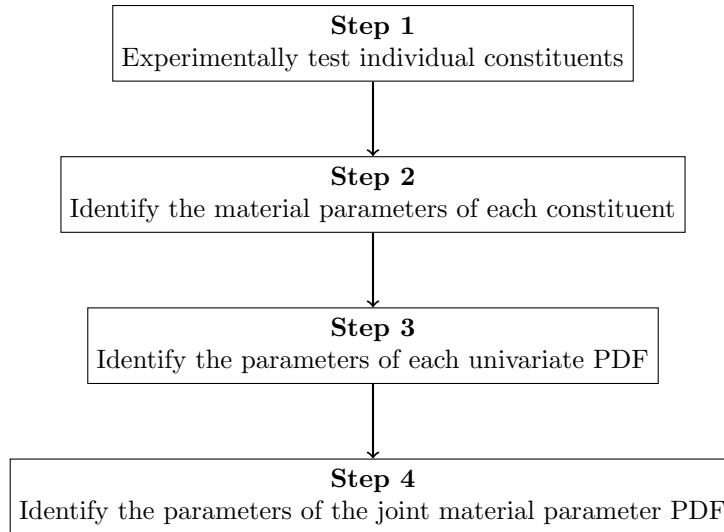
**Step 1**
Experimentally test individual constituents

**Step 2**
Identify the material parameters of each constituent

**Step 3**
Identify the parameters of each univariate PDF

**Step 4**
Identify the parameters of the joint material parameter PDF